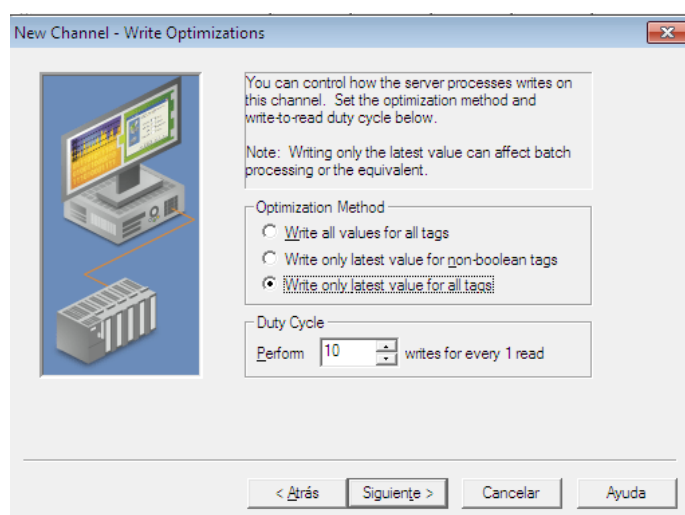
New Channel - Write Optimizations

You can control how the server processes writes on this channel. Set the optimization method and write-to-read duty cycle below.

Note: Writing only the latest value can affect batch processing or the equivalent.

Optimization Method

Write all values for all tags

Write only latest value for non-boolean tags

Write only latest value for all tags

Duty Cycle

Perform 10 writes for every 1 read

< Atrás

Siguiente >

Cancelar

Ayuda